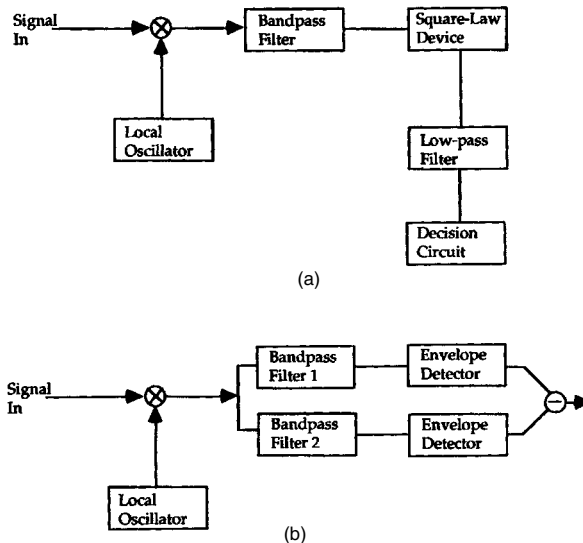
Signal In

Bandpass Filter

Square-Law Device

Local Oscillator

Low-pass Filter

Decision Circuit

(a)

Signal In

Bandpass Filter 1

Envelope Detector

Bandpass Filter 2

Envelope Detector

Local Oscillator

(b)